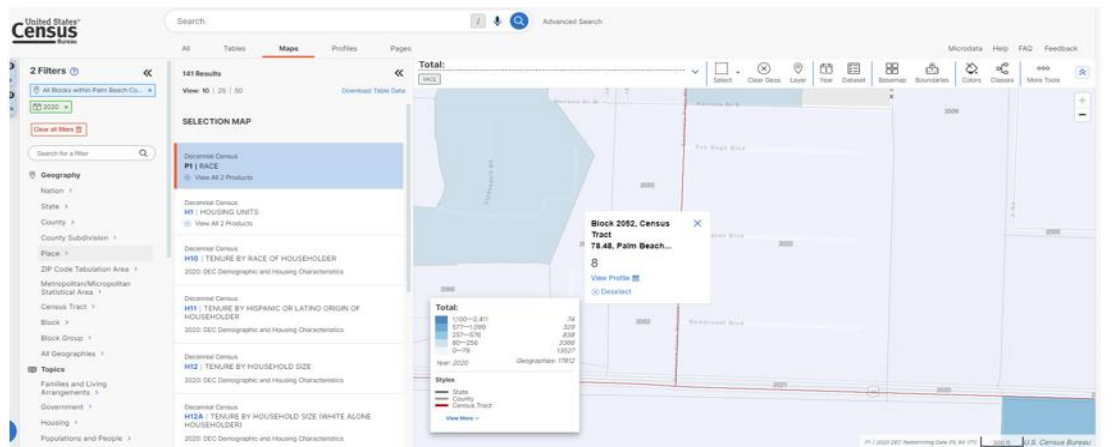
United States Census Bureau

Search

Advanced Search

All Tables Maps Profiles Pages

Microdata Help FAQ Feedback

2 Filters

All Blocks within Palm Beach Co... ×

2020 ×

Clear all filters

Search for a filter

Geography

Nation >

State >

County >

County Subdivision >

Place >

ZIP Code Tabulation Area >

Metropolitan/Micropolitan Statistical Area >

Census Tract >

Block >

Block Group >

All Geographies >

Topics

Families and Living Arrangements >

Government >

Housing >

Populations and People >

141 Results

View: 10 | 25 | 50

Download Table Data

SELECTION MAP

Decennial Census
P1 | RACE
View All 2 Products

Decennial Census
H1 | HOUSING UNITS
View All 2 Products

Decennial Census
H10 | TENURE BY RACE OF HOUSEHOLDER
2020: DEC Demographic and Housing Characteristics

Decennial Census
H11 | TENURE BY HISPANIC OR LATINO ORIGIN OF HOUSEHOLDER
2020: DEC Demographic and Housing Characteristics

Decennial Census
H12 | TENURE BY HOUSEHOLD SIZE
2020: DEC Demographic and Housing Characteristics

Decennial Census
H12A | TENURE BY HOUSEHOLD SIZE (WHITE ALONE HOUSEHOLDER)
2020: DEC Demographic and Housing Characteristics

Total:
RACE

Select Clear Geos Layer Year Dataset Basemap Boundaries Colors Classes More Tools

Van Gogh Blvd

2000

2050

2052

2053

2021

2025

Block 2052, Census Tract 78.48, Palm Beach...
8
View Profile
Deselect

Total:
1,100—2,411 74
577—1,099 329
257—576 838
80—256 2306
0—79 13527
Year: 2020 Geographies: 17812

Styles
State
County
Census Tract

View More >

P1 | 2020 DEC Redistricting Data (PL 94-171) 500 ft U.S. Census Bureau